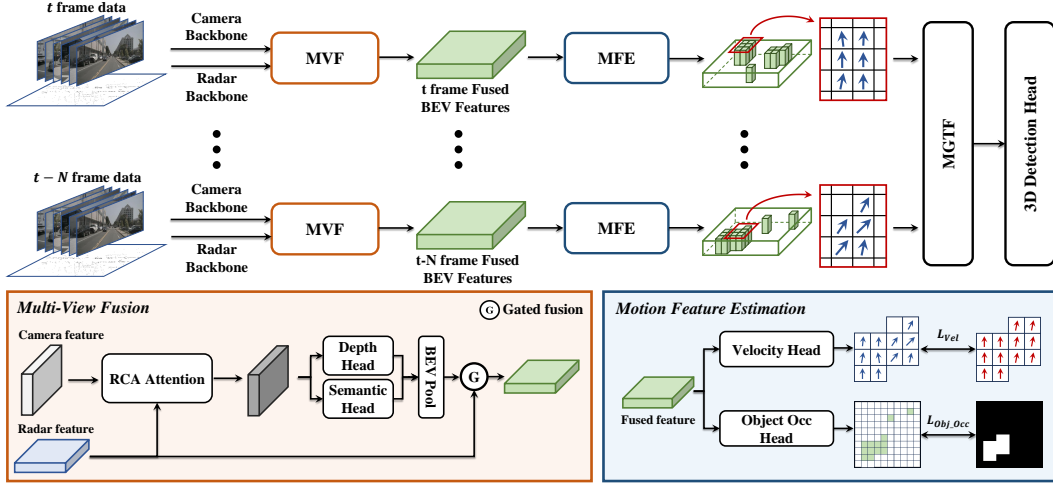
$t$ frame data

Camera Backbone

Radar Backbone

MVF

t frame Fused BEV Features

MFE

$t-N$ frame data

Camera Backbone

Radar Backbone

MVF

t-N frame Fused BEV Features

MFE

MGTF

3D Detection Head

Multi-View Fusion

G Gated fusion

Camera feature

RCA Attention

Depth Head

Semantic Head

BEV Pool

G

Radar feature

Motion Feature Estimation

Velocity Head

$L_{Vel}$

Fused feature

Object Occ Head

$L_{Obj\_Occ}$